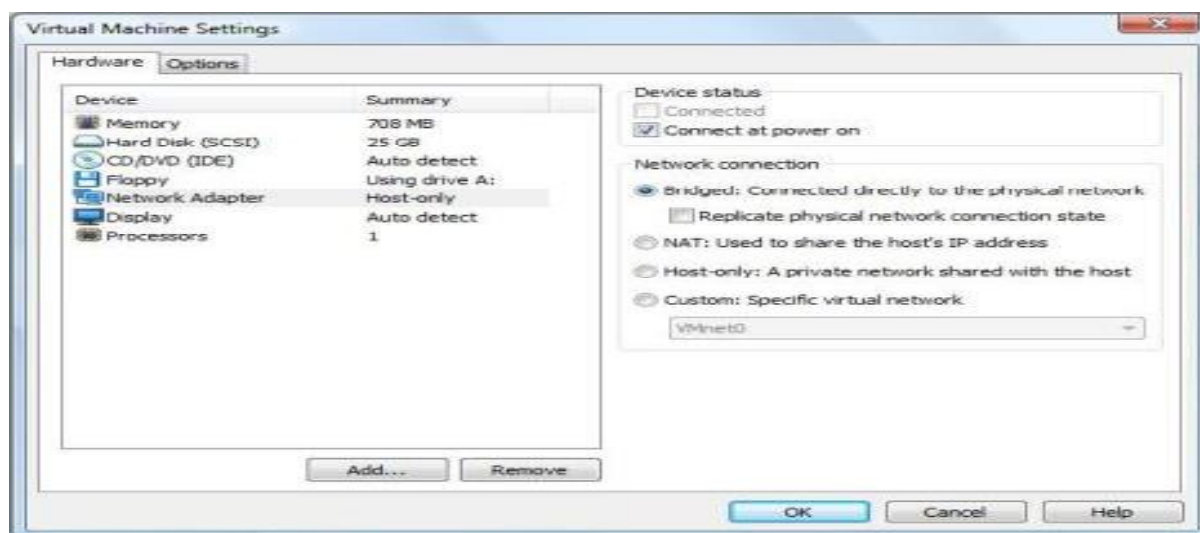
Virtual Machine Settings

Hardware | Options

| Device | Summary |
|---|---|
| Memory | 708 MB |
| Hard Disk (SCSI) | 25 GB |
| CD/DVD (IDE) | Auto detect |
| Floppy | Using drive A: |
| Network Adapter | Host-only |
| Display | Auto detect |
| Processors | 1 |

Add... Remove

Device status
Connected
Connect at power on

Network connection
Bridged: Connected directly to the physical network
Replicate physical network connection state
NAT: Used to share the host's IP address
Host-only: A private network shared with the host
Custom: Specific virtual network
VMnet0

OK Cancel Help